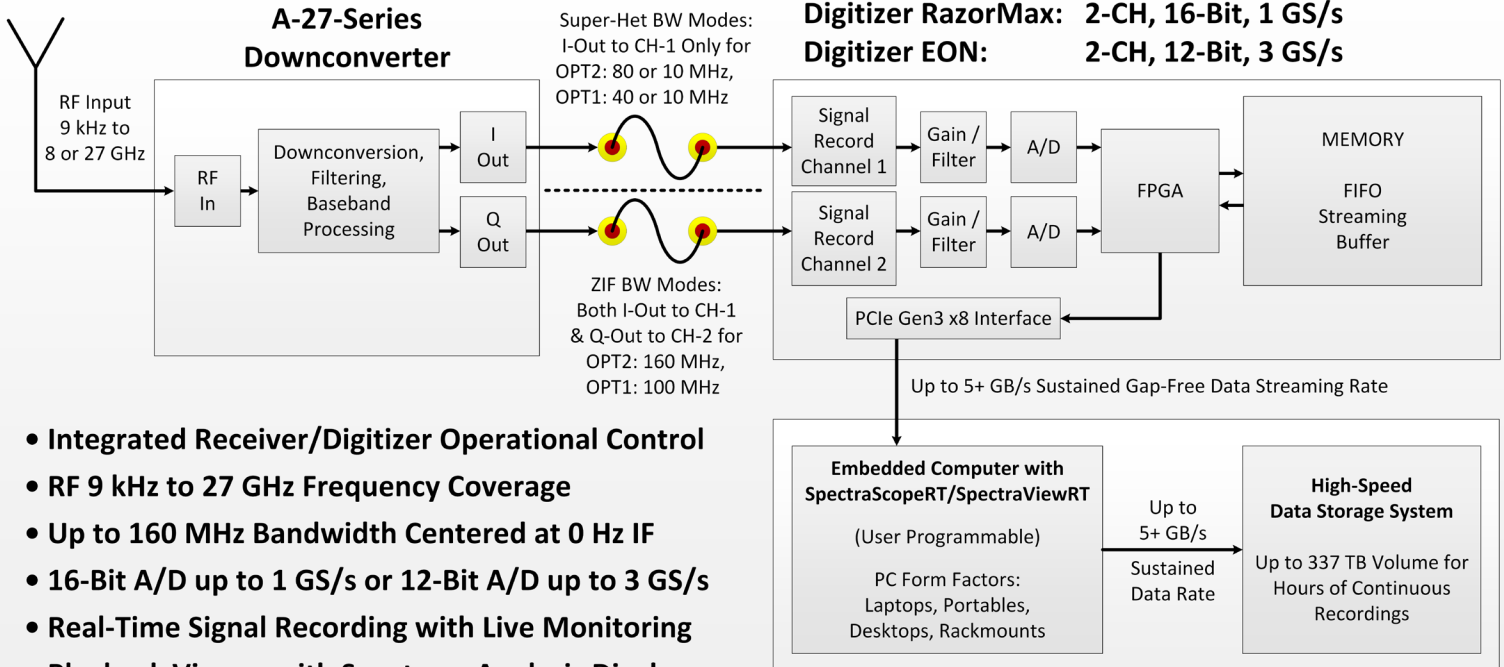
A-27-Series Downconverter

Super-Het BW Modes: I-Out to CH-1 Only for OPT2: 80 or 10 MHz, OPT1: 40 or 10 MHz

Digitizer RazorMax: 2-CH, 16-Bit, 1 GS/s
Digitizer EON: 2-CH, 12-Bit, 3 GS/s

RF Input 9 kHz to 8 or 27 GHz

RF In

Downconversion, Filtering, Baseband Processing

I Out

Q Out

Signal Record Channel 1

Gain / Filter

A/D

Signal Record Channel 2

Gain / Filter

A/D

FPGA

MEMORY

FIFO Streaming Buffer

ZIF BW Modes: Both I-Out to CH-1 & Q-Out to CH-2 for OPT2: 160 MHz, OPT1: 100 MHz

PCIe Gen3 x8 Interface

Up to 5+ GB/s Sustained Gap-Free Data Streaming Rate

• Integrated Receiver/Digitizer Operational Control
• RF 9 kHz to 27 GHz Frequency Coverage
• Up to 160 MHz Bandwidth Centered at 0 Hz IF
• 16-Bit A/D up to 1 GS/s or 12-Bit A/D up to 3 GS/s
• Real-Time Signal Recording with Live Monitoring
• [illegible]

Embedded Computer with SpectraScopeRT/SpectraViewRT

(User Programmable)

PC Form Factors: Laptops, Portables, Desktops, Rackmounts

Up to 5+ GB/s

Sustained Data Rate

High-Speed Data Storage System

Up to 337 TB Volume for Hours of Continuous Recordings